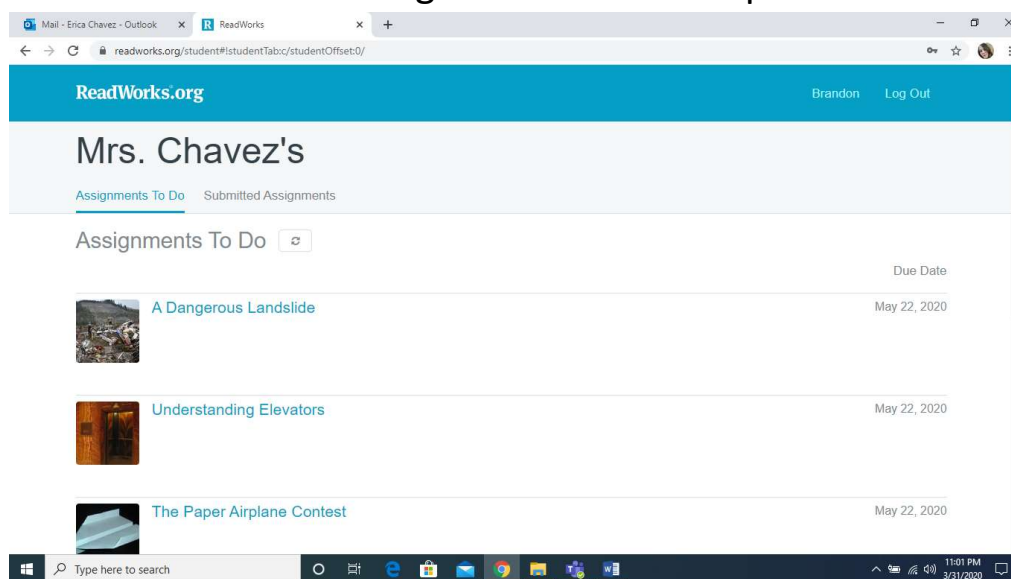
Mail - Erica Chavez - Outlook
ReadWorks
readworks.org/student#!studentTab:c/studentOffset:0/

ReadWorks.org
Brandon
Log Out

Mrs. Chavez's

Assignments To Do
Submitted Assignments

Assignments To Do

Due Date

A Dangerous Landslide
May 22, 2020

Understanding Elevators
May 22, 2020

The Paper Airplane Contest
May 22, 2020

Type here to search
11:01 PM
3/31/2020